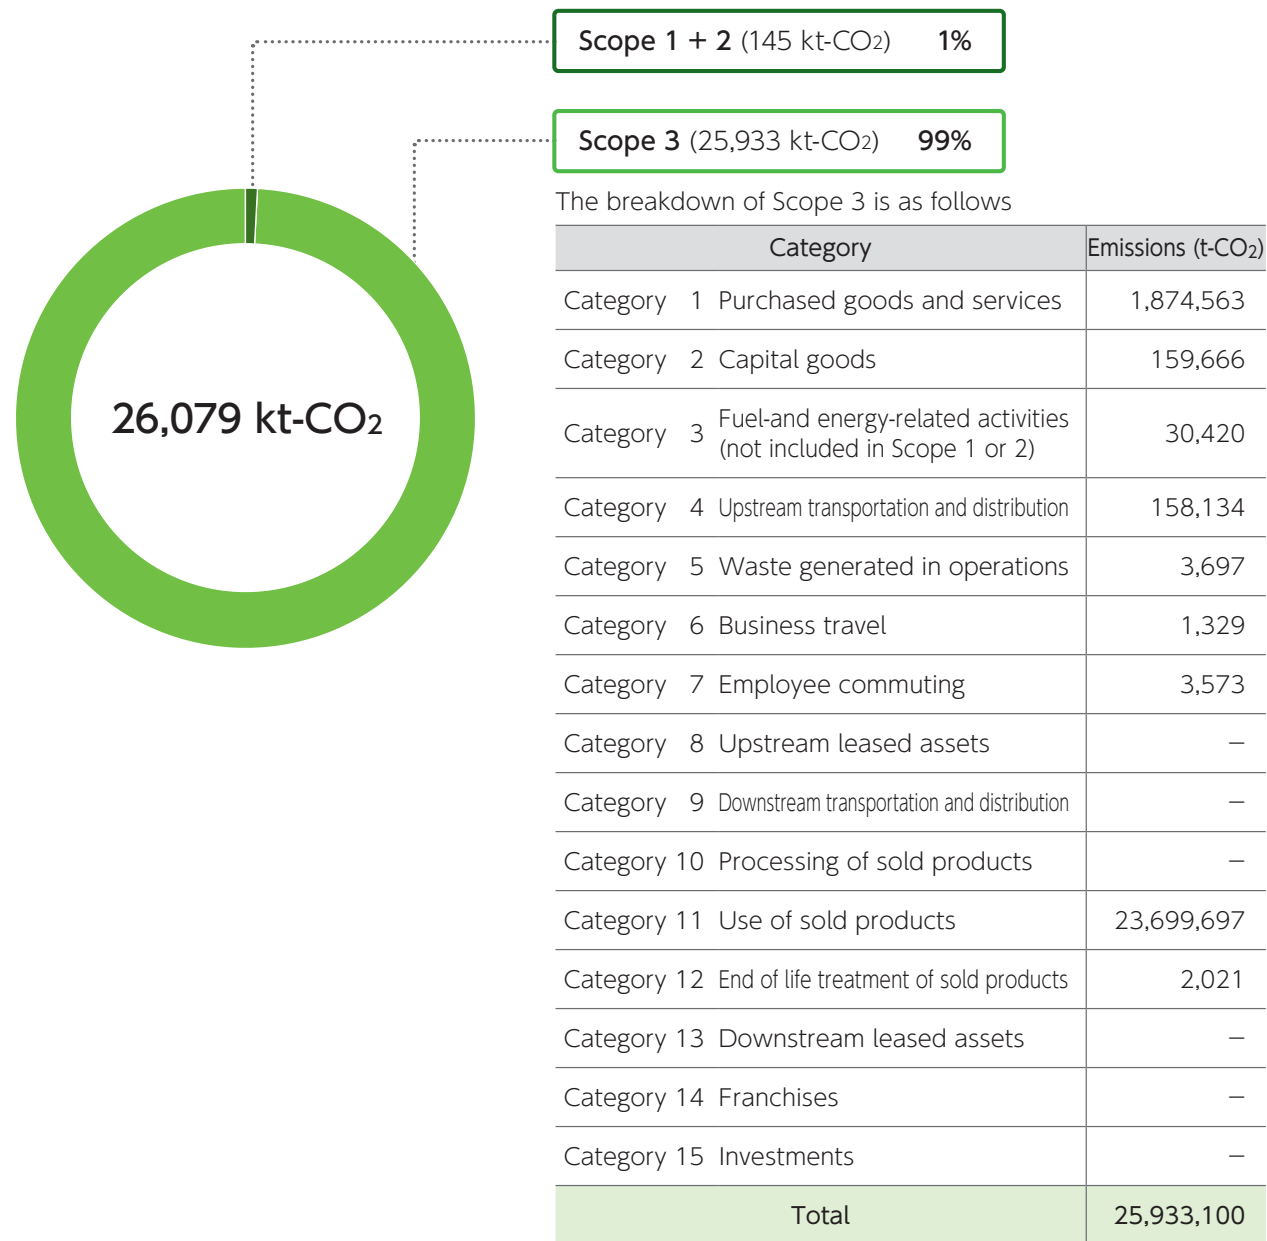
Scope 1 + 2 (145 kt-$CO_2$) 1%

Scope 3 (25,933 kt-$CO_2$) 99%

26,079 kt-$CO_2$

The breakdown of Scope 3 is as follows

| Category | Emissions (t-$CO_2$) |
|---|---|
| Category 1 Purchased goods and services | 1,874,563 |
| Category 2 Capital goods | 159,666 |
| Category 3 Fuel-and energy-related activities (not included in Scope 1 or 2) | 30,420 |
| Category 4 Upstream transportation and distribution | 158,134 |
| Category 5 Waste generated in operations | 3,697 |
| Category 6 Business travel | 1,329 |
| Category 7 Employee commuting | 3,573 |
| Category 8 Upstream leased assets | – |
| Category 9 Downstream transportation and distribution | – |
| Category 10 Processing of sold products | – |
| Category 11 Use of sold products | 23,699,697 |
| Category 12 End of life treatment of sold products | 2,021 |
| Category 13 Downstream leased assets | – |
| Category 14 Franchises | – |
| Category 15 Investments | – |
| Total | 25,933,100 |